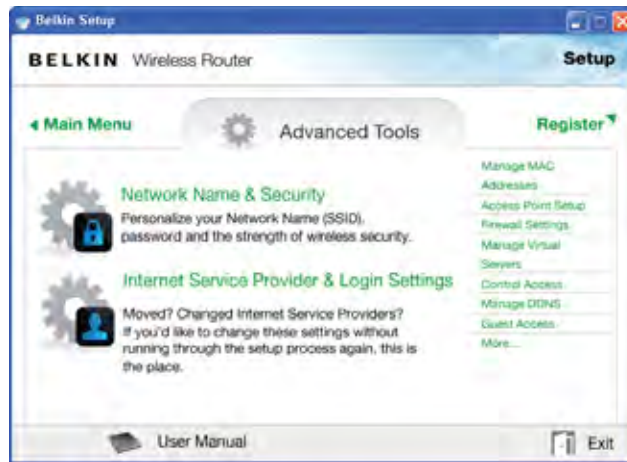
Belkin Setup

BELKIN Wireless Router

Setup

◂ Main Menu

Advanced Tools

Register

Network Name & Security

Personalize your Network Name (SSID), password and the strength of wireless security.

Internet Service Provider & Login Settings

Moved? Changed Internet Service Providers? If you'd like to change these settings without running through the setup process again, this is the place.

Manage MAC Addresses

Access Point Setup

Firewall Settings

Manage Virtual Servers

Control Access

Manage DDNS

Guest Access

More...

User Manual

Exit